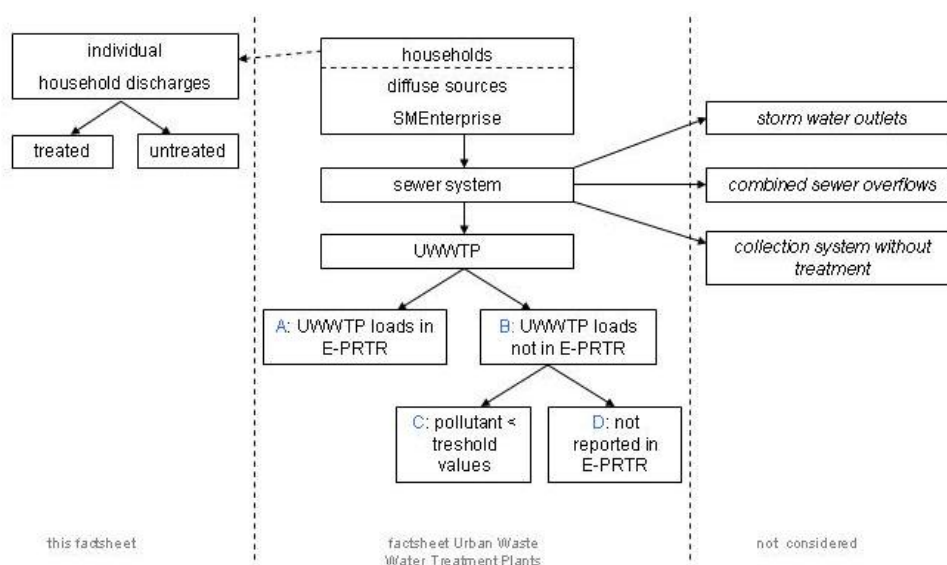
individual household discharges

treated

untreated

households

diffuse sources

SMEnterprise

sewer system

UWWTP

A: UWWTP loads in E-PRTR

B: UWWTP loads not in E-PRTR

C: pollutant < treshold values

D: not reported in E-PRTR

storm water outlets

combined sewer overflows

collection system without treatment

this factsheet

factsheet Urban Waste Water Treatment Plants

not considered